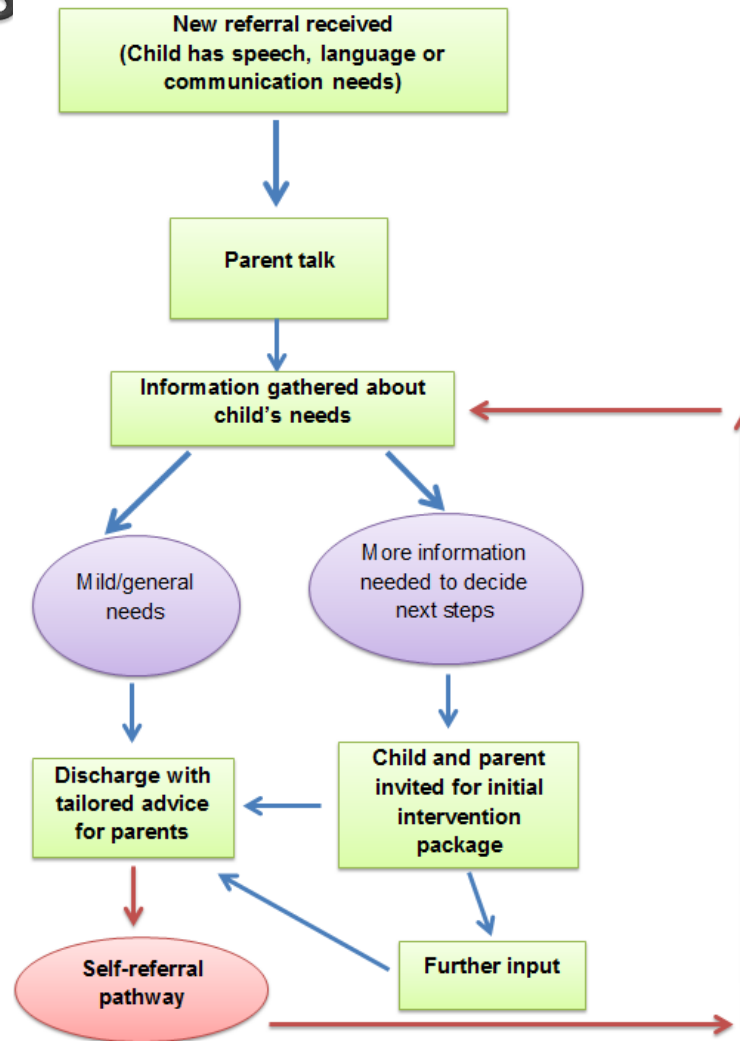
New referral received
(Child has speech, language or communication needs)

Parent talk

Information gathered about child's needs

Mild/general needs

More information needed to decide next steps

Discharge with tailored advice for parents

Child and parent invited for initial intervention package

Self-referral pathway

Further input